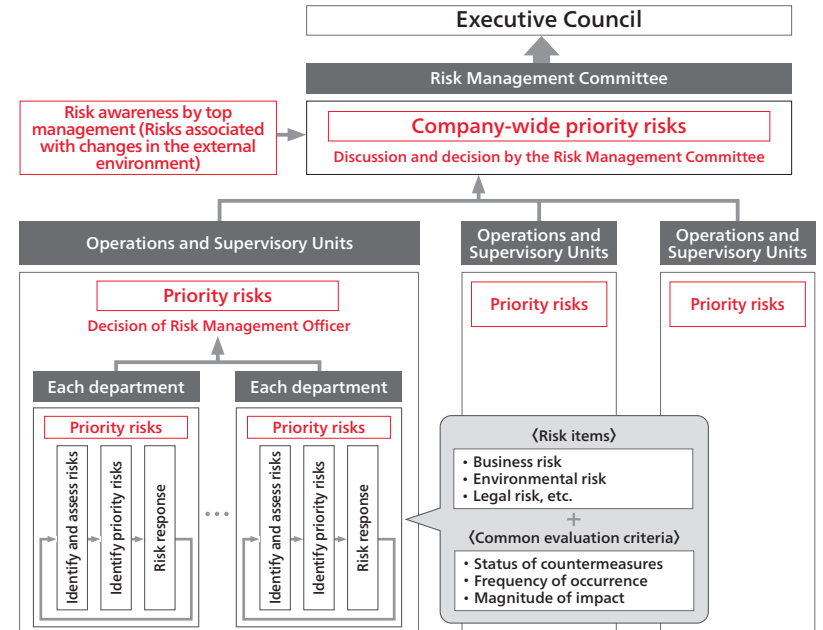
Executive Council

Risk Management Committee

Risk awareness by top management (Risks associated with changes in the external environment)

Company-wide priority risks

Discussion and decision by the Risk Management Committee

Operations and Supervisory Units

Operations and Supervisory Units

Operations and Supervisory Units

Priority risks

Decision of Risk Management Officer

Priority risks

Priority risks

Each department

Each department

Priority risks

Identify and assess risks

Identify priority risks

Risk response

Priority risks

Identify and assess risks

Identify priority risks

Risk response

...

〈Risk items〉
• Business risk
• Environmental risk
• Legal risk, etc.

+

〈Common evaluation criteria〉
• Status of countermeasures
• Frequency of occurrence
• Magnitude of impact